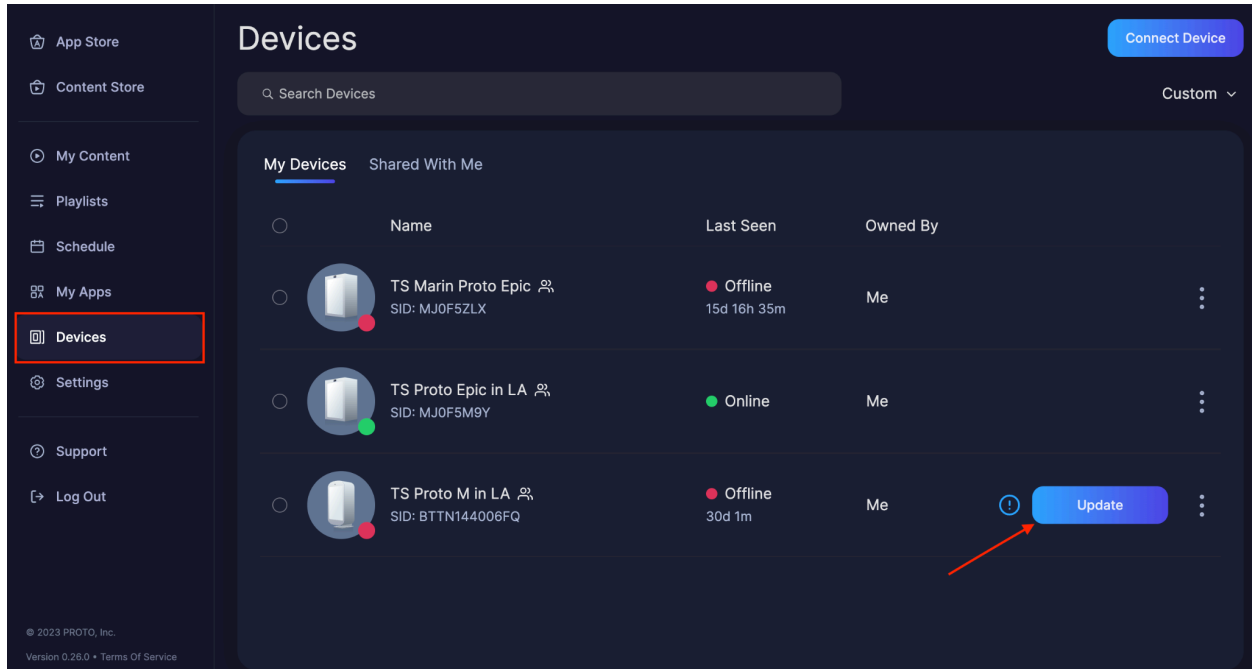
App Store
Content Store
My Content
Playlists
Schedule
My Apps
Devices
Settings
Support
Log Out
© 2023 PROTO, Inc.
Version 0.26.0 • Terms Of Service

Devices
Connect Device
Search Devices
Custom

My Devices Shared With Me

| | Name | Last Seen | Owned By | |
|---|---|---|---|---|
| | TS Marin Proto Epic SID: MJ0F5ZLX | Offline 15d 16h 35m | Me | |
| | TS Proto Epic in LA SID: MJ0F5M9Y | Online | Me | |
| | TS Proto M in LA SID: BTTN144006FQ | Offline 30d 1m | Me | Update |